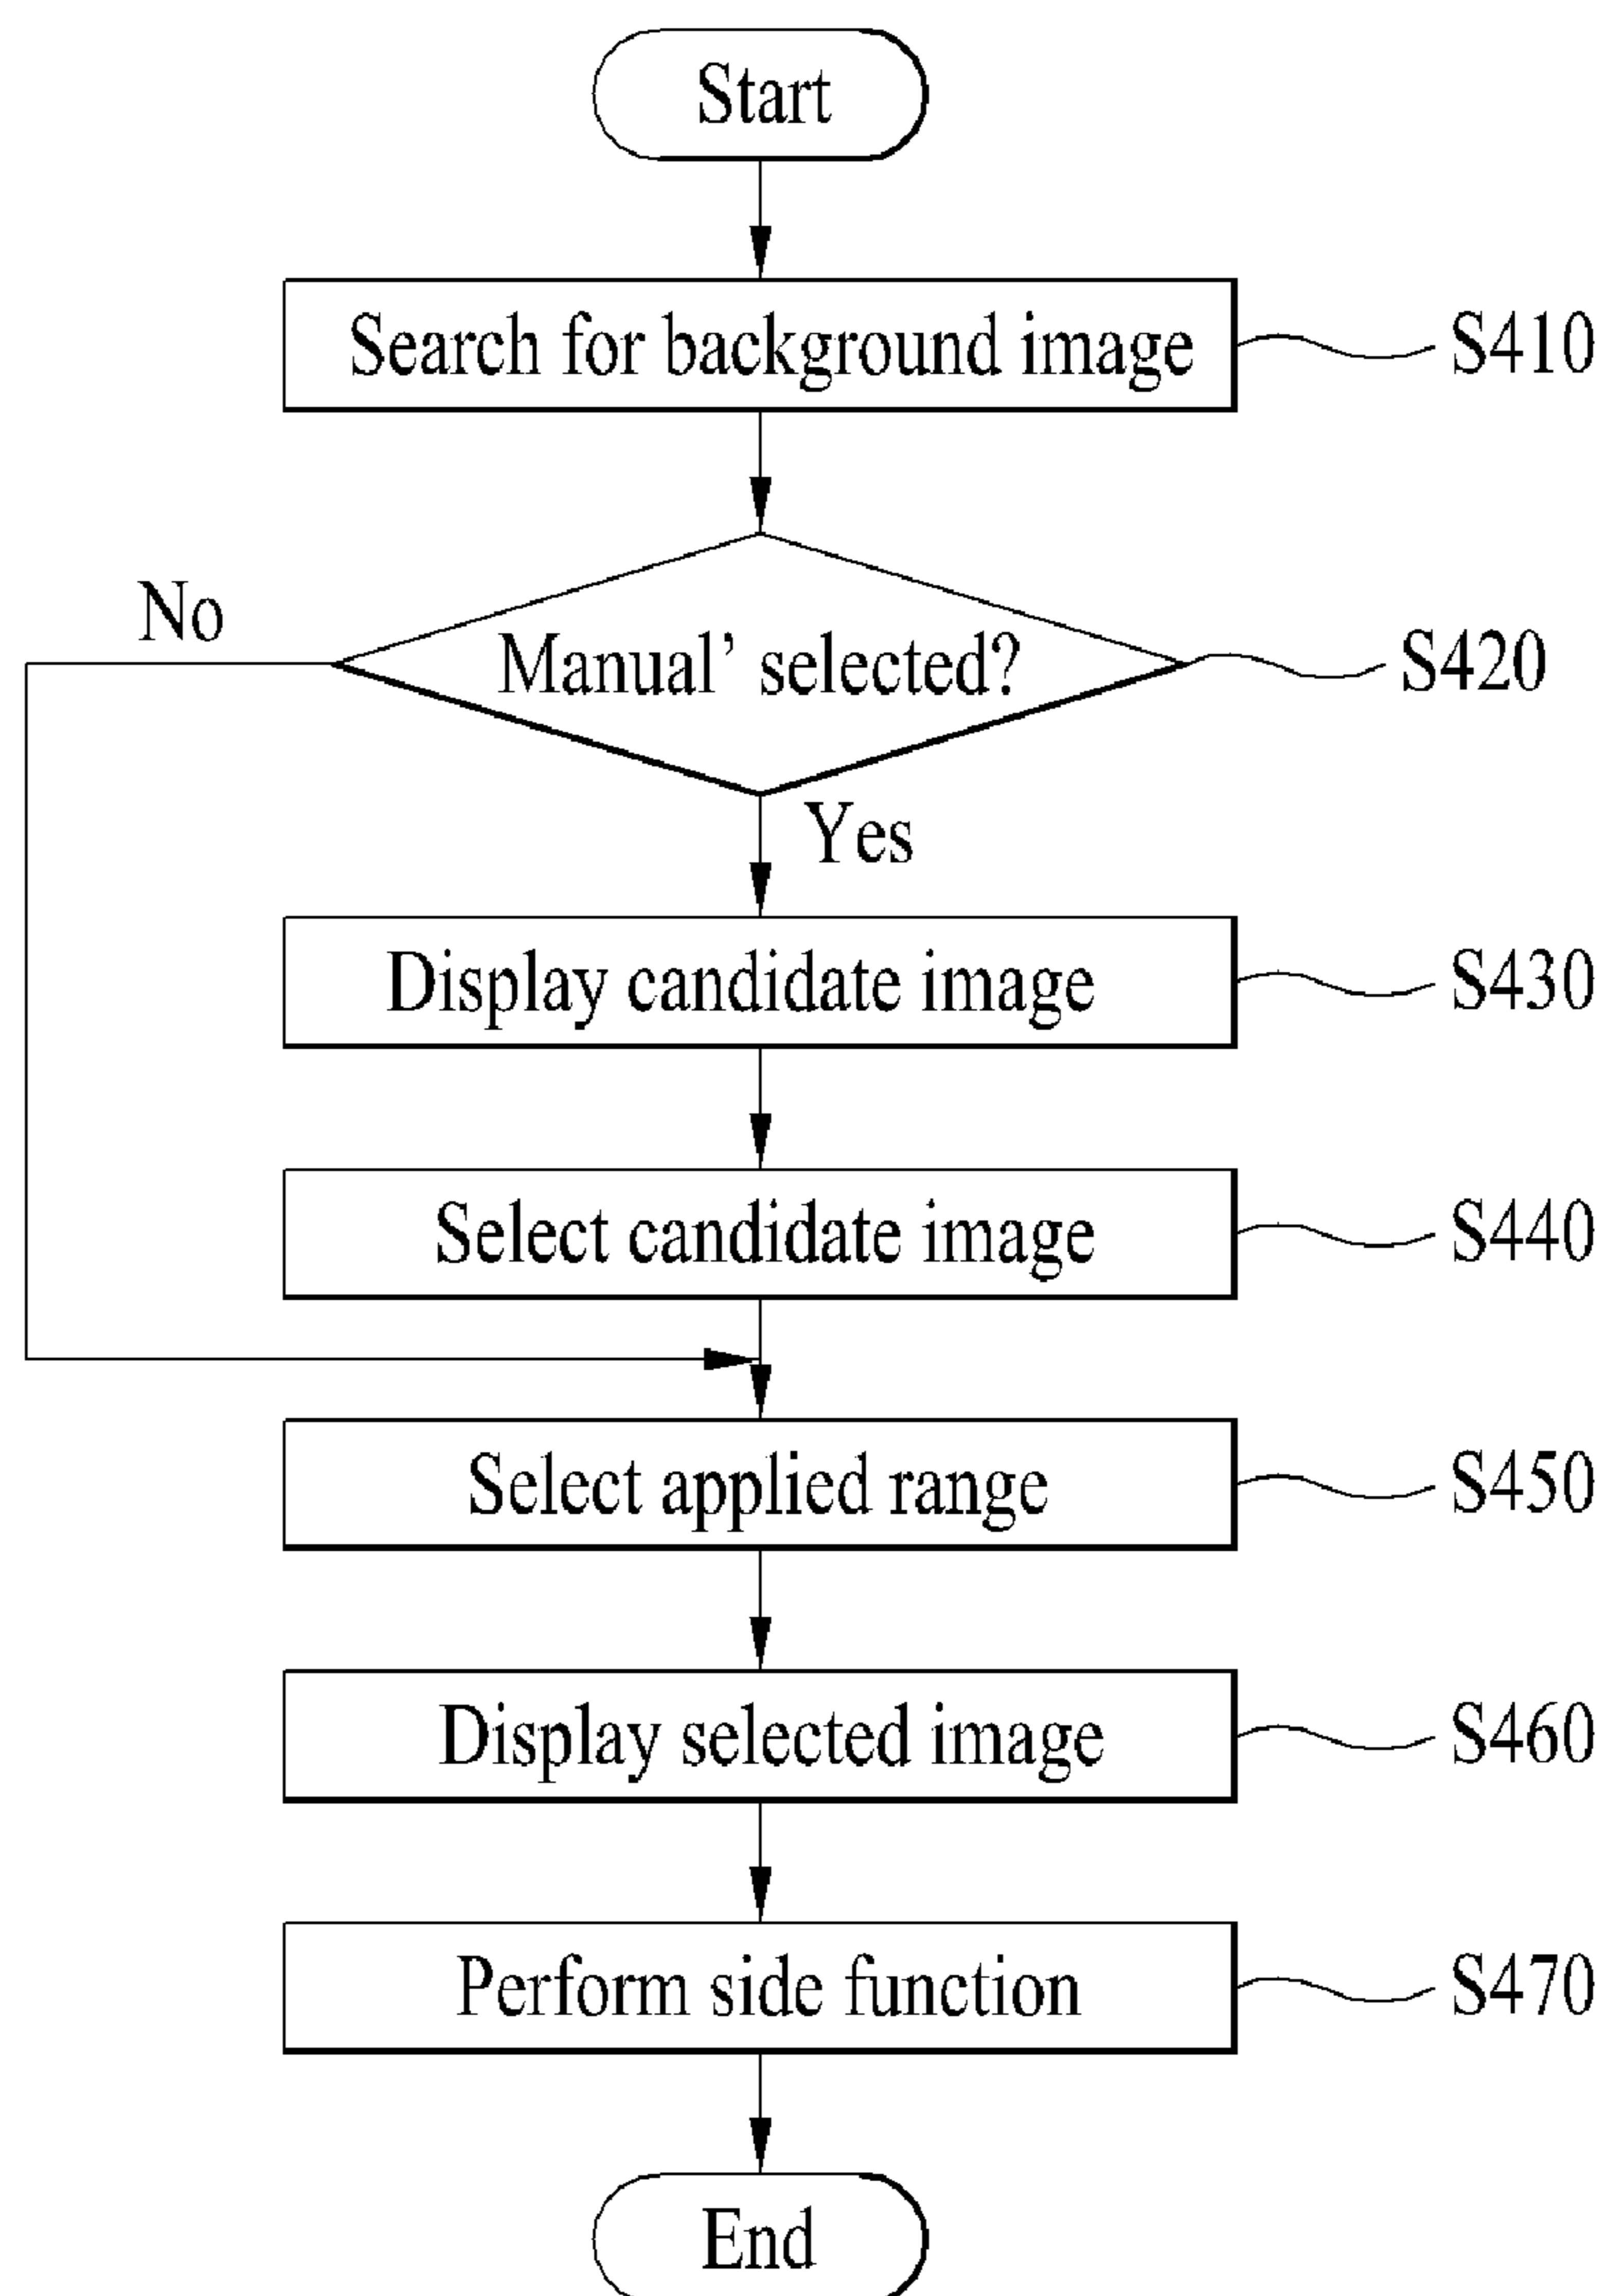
Start

Search for background image

S410

No

Manual' selected?

S420

Yes

Display candidate image

S430

Select candidate image

S440

Select applied range

S450

Display selected image

S460

Perform side function

S470

End